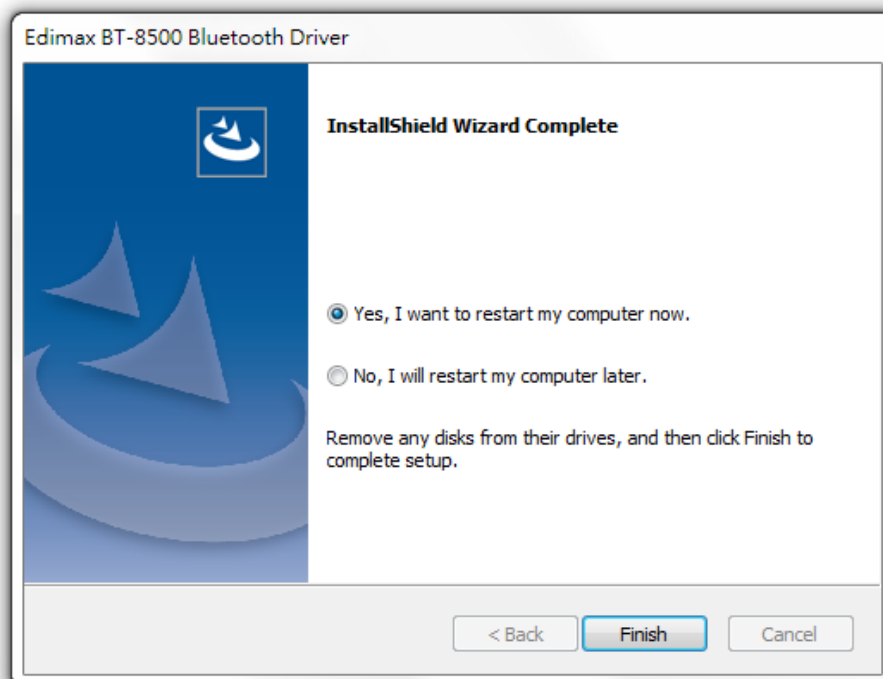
Edimax BT-8500 Bluetooth Driver

InstallShield Wizard Complete

Yes, I want to restart my computer now.

No, I will restart my computer later.

Remove any disks from their drives, and then click Finish to complete setup.

< Back

Finish

Cancel